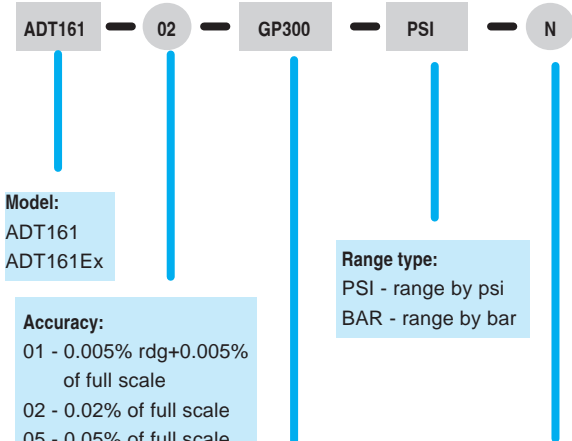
ADT161 — 02 — GP300 — PSI — N

Model:
ADT161
ADT161Ex

Accuracy:
01 - 0.005% rdg+0.005% of full scale
02 - 0.02% of full scale
05 - 0.05% of full scale

Range type:
PSI - range by psi
BAR - range by bar